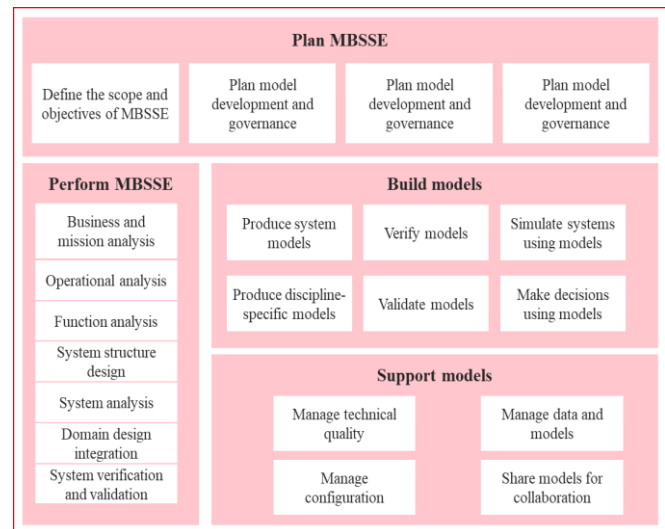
Plan MBSSE

Define the scope and objectives of MBSSE

Plan model development and governance

Plan model development and governance

Plan model development and governance

Perform MBSSE

Business and mission analysis

Operational analysis

Function analysis

System structure design

System analysis

Domain design integration

System verification and validation

Build models

Produce system models

Verify models

Simulate systems using models

Produce discipline-specific models

Validate models

Make decisions using models

Support models

Manage technical quality

Manage data and models

Manage configuration

Share models for collaboration